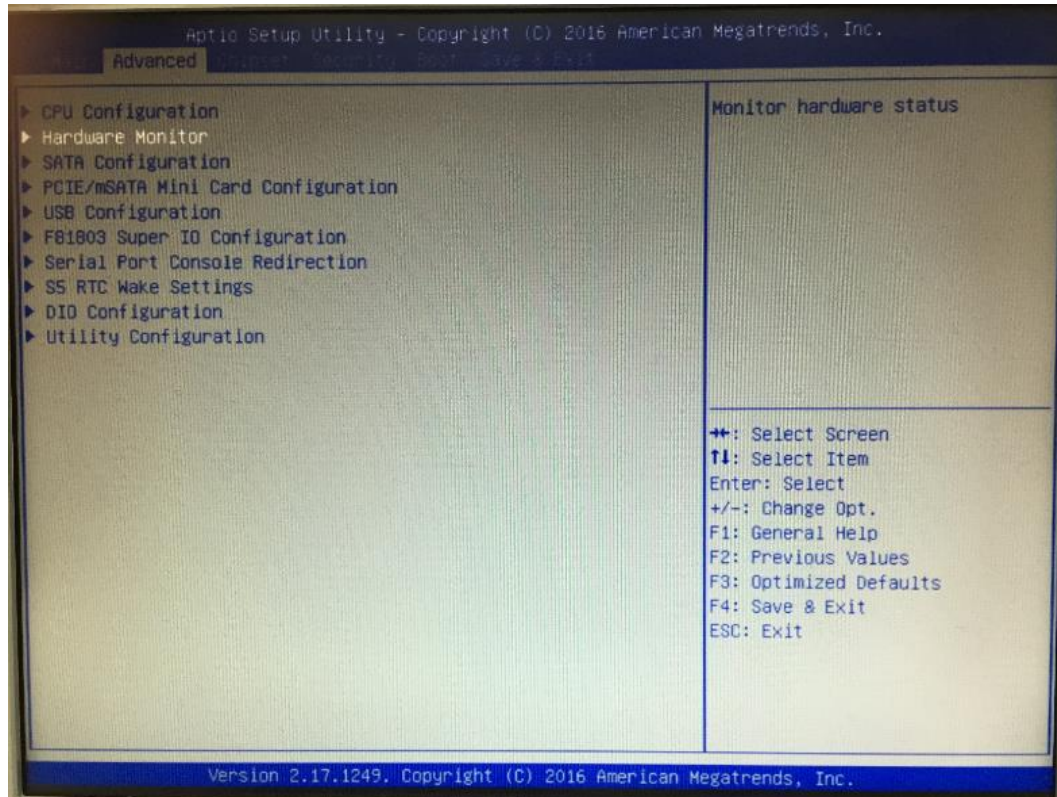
Aptio Setup Utility - Copyright (C) 2016 American Megatrends, Inc.
Main Advanced Chipset Security Boot Save & Exit

▶ CPU Configuration
▶ Hardware Monitor
▶ SATA Configuration
▶ PCIE/mSATA Mini Card Configuration
▶ USB Configuration
▶ F81803 Super IO Configuration
▶ Serial Port Console Redirection
▶ S5 RTC Wake Settings
▶ DIO Configuration
▶ Utility Configuration

Monitor hardware status

→←: Select Screen
↑↓: Select Item
Enter: Select
+/-: Change Opt.
F1: General Help
F2: Previous Values
F3: Optimized Defaults
F4: Save & Exit
ESC: Exit

Version 2.17.1249. Copyright (C) 2016 American Megatrends, Inc.